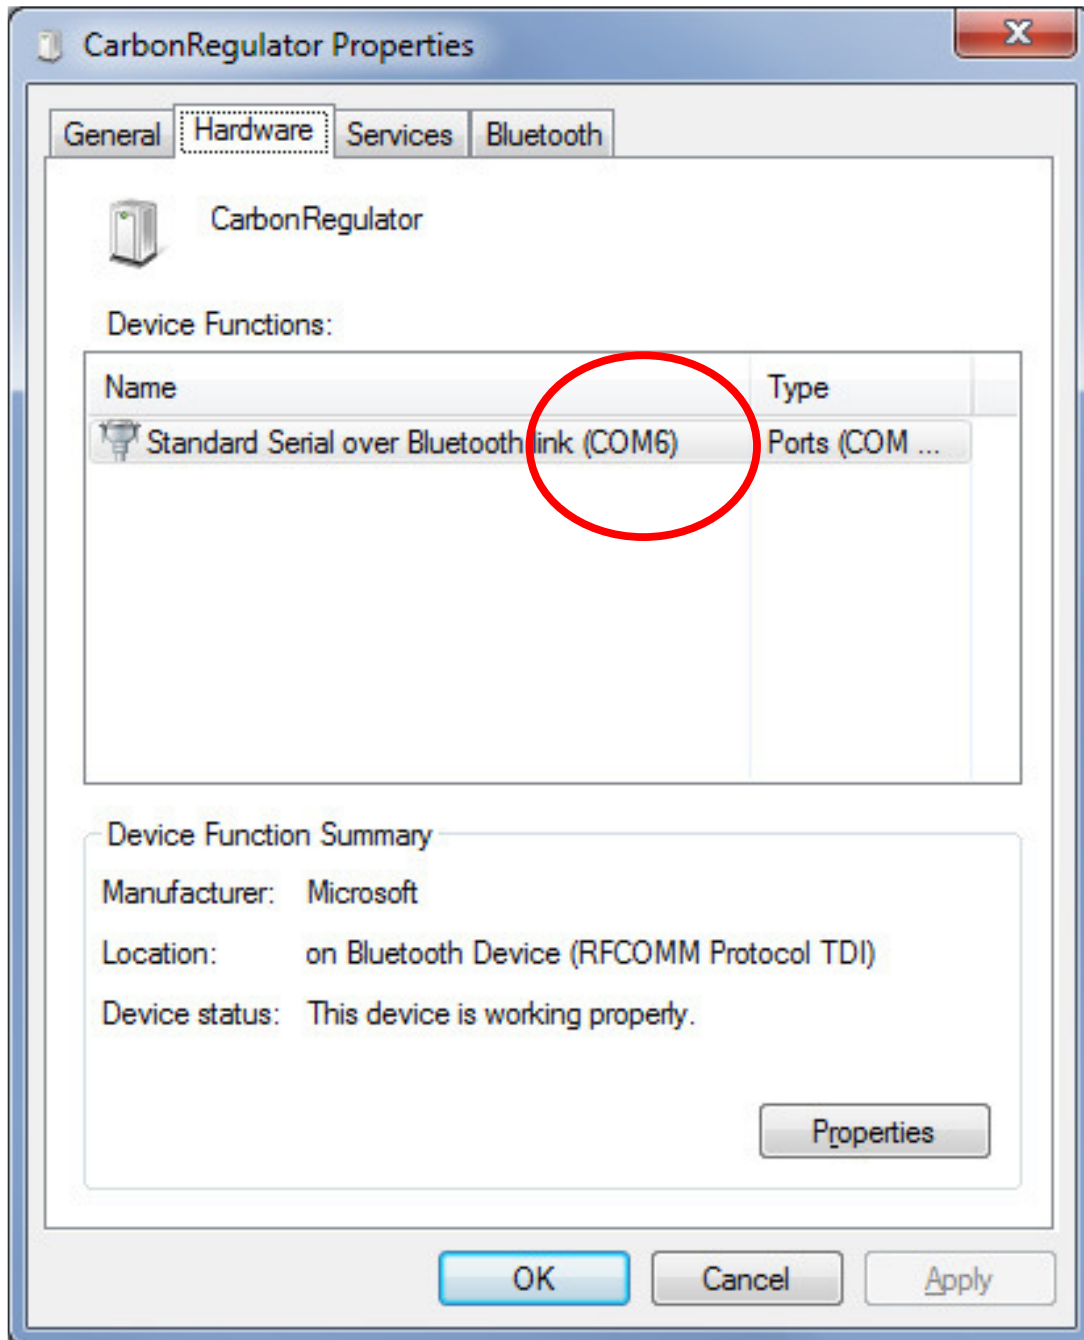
CarbonRegulator Properties

X

General Hardware Services Bluetooth

CarbonRegulator

Device Functions:

| Name | Type |
|---|---|
| Standard Serial over Bluetooth link (COM6) | Ports (COM ... |

Device Function Summary

Manufacturer: Microsoft

Location: on Bluetooth Device (RFCOMM Protocol TDI)

Device status: This device is working properly.

Properties

OK Cancel Apply